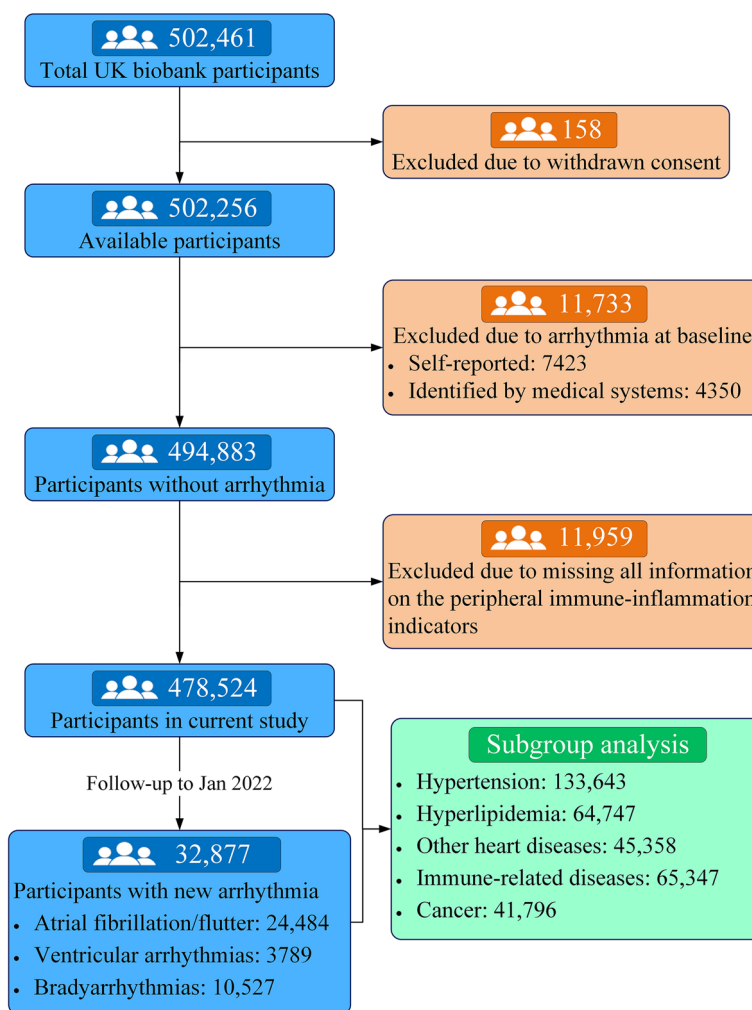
502,461
Total UK biobank participants

158
Excluded due to withdrawn consent

502,256
Available participants

11,733
Excluded due to arrhythmia at baseline
• Self-reported: 7423
• Identified by medical systems: 4350

494,883
Participants without arrhythmia

11,959
Excluded due to missing all information on the peripheral immune-inflammation indicators

478,524
Participants in current study

Follow-up to Jan 2022

Subgroup analysis
• Hypertension: 133,643
• Hyperlipidemia: 64,747
• Other heart diseases: 45,358
• Immune-related diseases: 65,347
• Cancer: 41,796

32,877
Participants with new arrhythmia
• Atrial fibrillation/flutter: 24,484
• Ventricular arrhythmias: 3789
• Bradyarrhythmias: 10,527